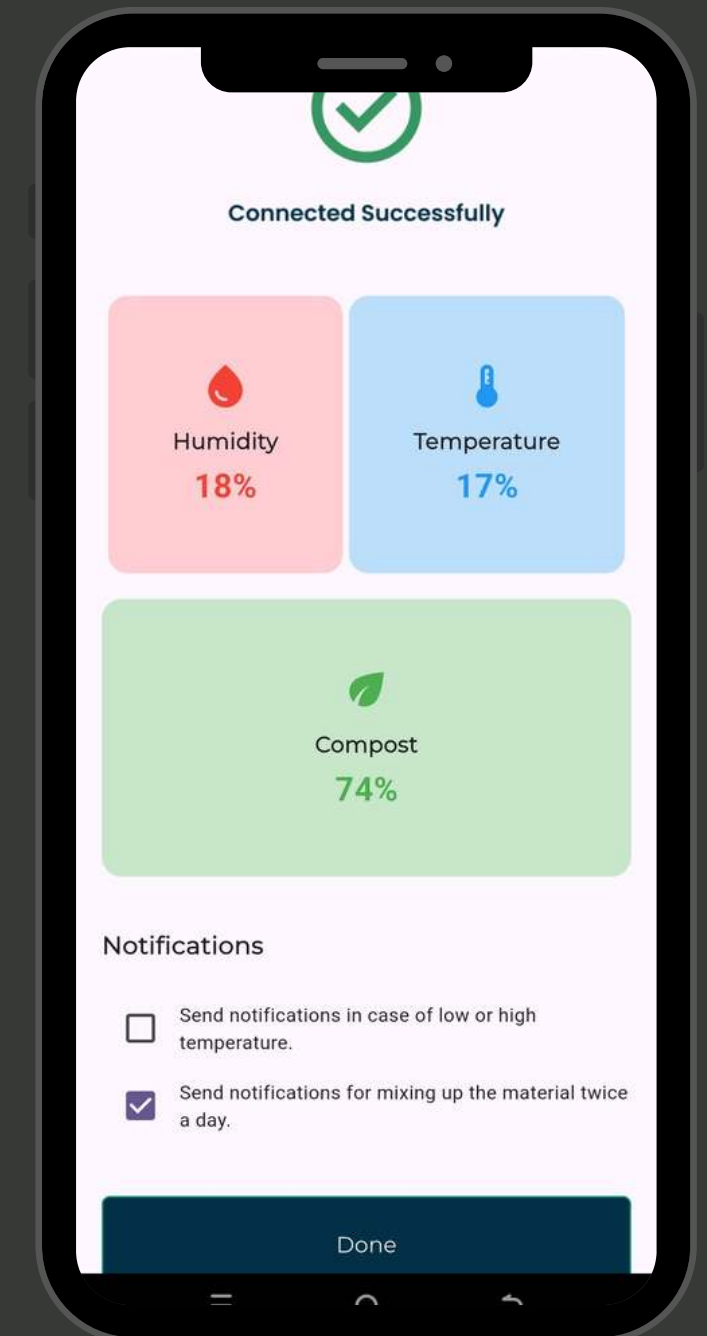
Connected Successfully

Humidity
18%

Temperature
17%

Compost
74%

Notifications

Send notifications in case of low or high temperature.

Send notifications for mixing up the material twice a day.

Done